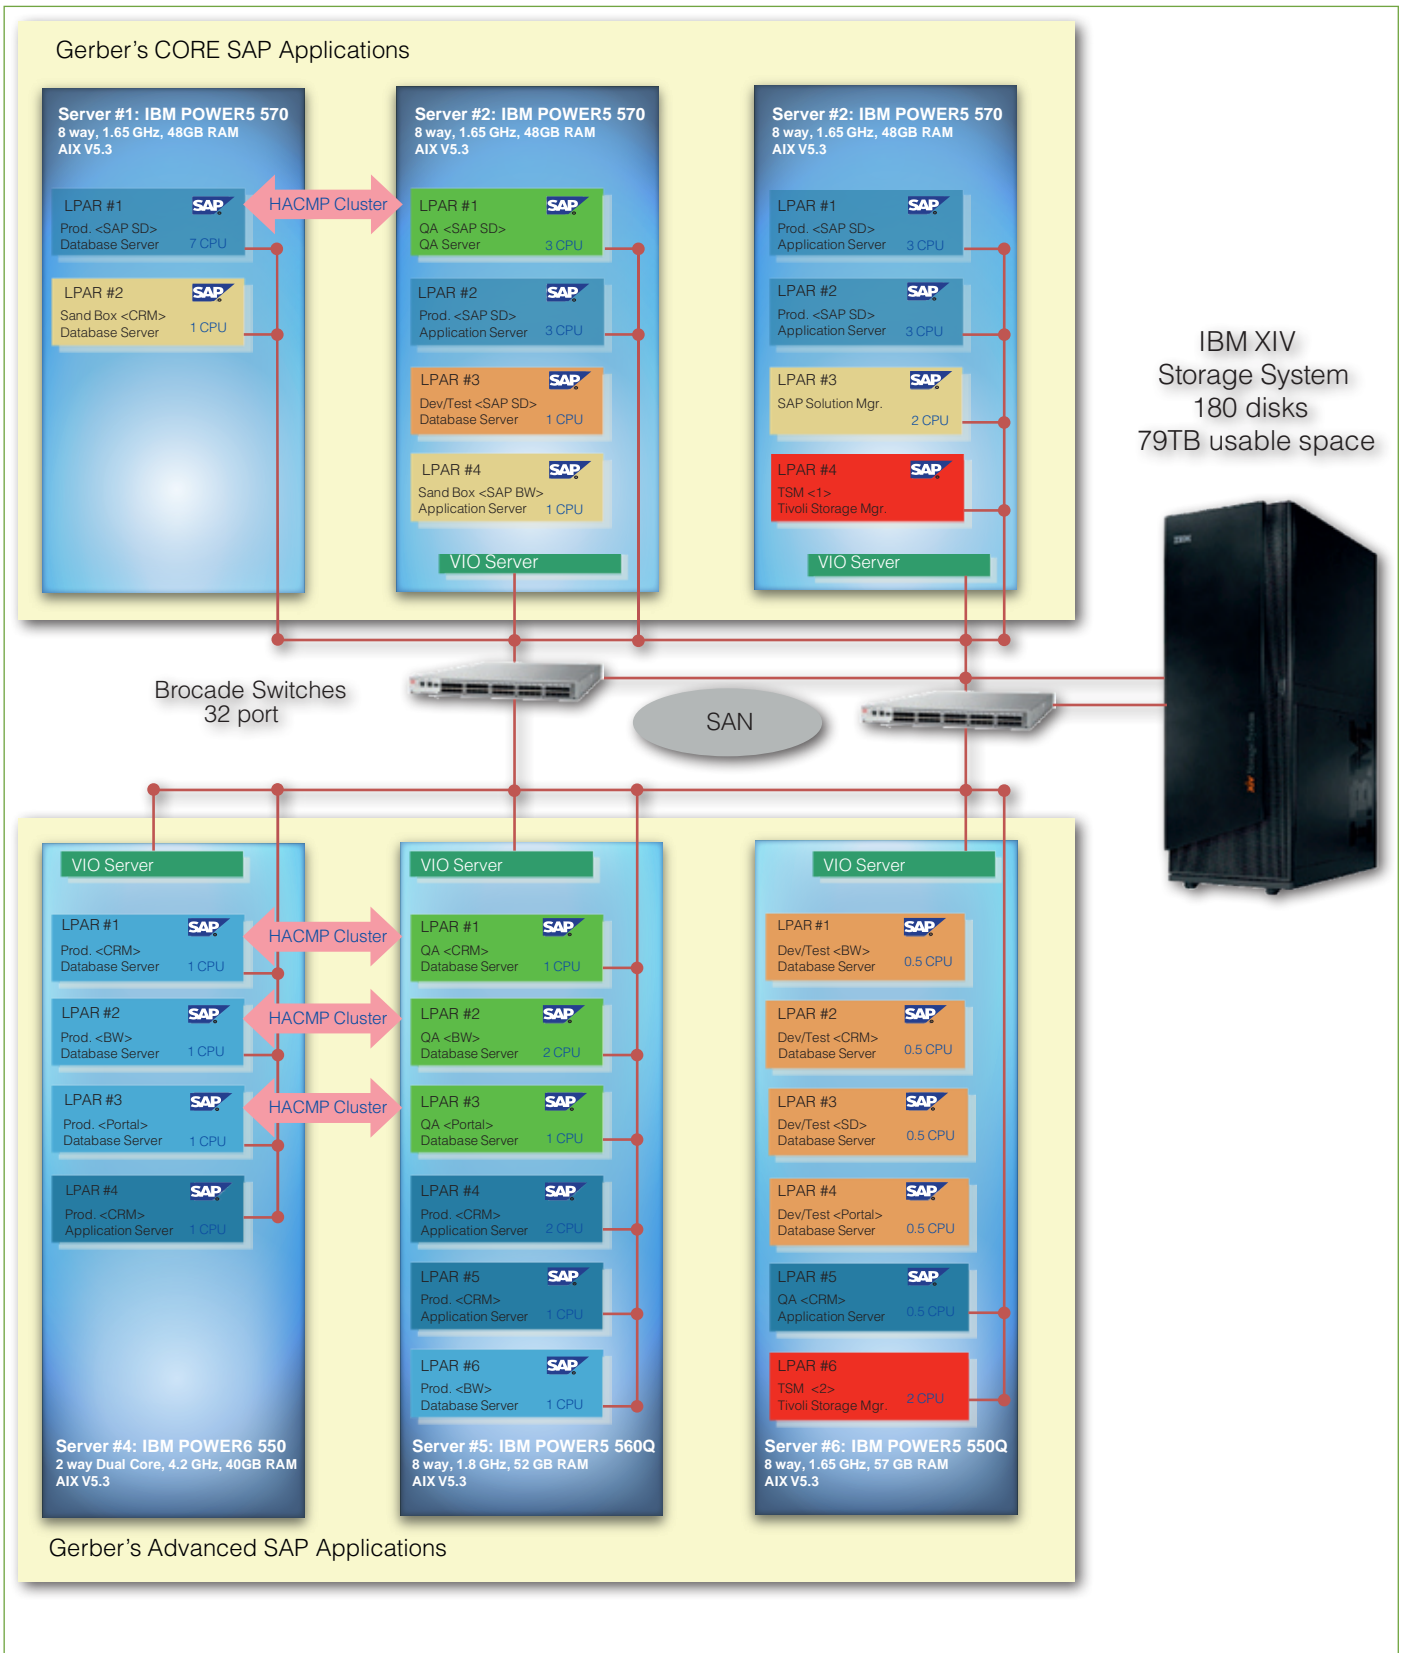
Gerber's CORE SAP Applications

Server #1: IBM POWER5 570
8 way, 1.65 GHz, 48GB RAM
AIX V5.3

LPAR #1 SAP
Prod. <SAP SD>
Database Server 7 CPU

LPAR #2 SAP
Sand Box <CRM>
Database Server 1 CPU

HACMP Cluster

Server #2: IBM POWER5 570
8 way, 1.65 GHz, 48GB RAM
AIX V5.3

LPAR #1 SAP
QA <SAP SD>
QA Server 3 CPU

LPAR #2 SAP
Prod. <SAP SD>
Application Server 3 CPU

LPAR #3 SAP
Dev/Test <SAP SD>
Database Server 1 CPU

LPAR #4 SAP
Sand Box <SAP BW>
Application Server 1 CPU

VIO Server

Server #2: IBM POWER5 570
8 way, 1.65 GHz, 48GB RAM
AIX V5.3

LPAR #1 SAP
Prod. <SAP SD>
Application Server 3 CPU

LPAR #2 SAP
Prod. <SAP SD>
Application Server 3 CPU

LPAR #3 SAP
SAP Solution Mgr.
2 CPU

LPAR #4 SAP
TSM <1>
Tivoli Storage Mgr.

VIO Server

IBM XIV
Storage System
180 disks
79TB usable space

Brocade Switches
32 port

SAN

VIO Server

LPAR #1 SAP
Prod. <CRM>
Database Server 1 CPU

LPAR #2 SAP
Prod. <BW>
Database Server 1 CPU

LPAR #3 SAP
Prod. <Portal>
Database Server 1 CPU

LPAR #4 SAP
Prod. <CRM>
Application Server 1 CPU

HACMP Cluster

HACMP Cluster

HACMP Cluster

Server #4: IBM POWER6 550
2 way Dual Core, 4.2 GHz, 40GB RAM
AIX V5.3

VIO Server

LPAR #1 SAP
QA <CRM>
Database Server 1 CPU

LPAR #2 SAP
QA <BW>
Database Server 2 CPU

LPAR #3 SAP
QA <Portal>
Database Server 1 CPU

LPAR #4 SAP
Prod. <CRM>
Application Server 2 CPU

LPAR #5 SAP
Prod. <CRM>
Application Server 1 CPU

LPAR #6 SAP
Prod. <BW>
Database Server 1 CPU

Server #5: IBM POWER5 560Q
8 way, 1.8 GHz, 52 GB RAM
AIX V5.3

VIO Server

LPAR #1 SAP
Dev/Test <BW>
Database Server 0.5 CPU

LPAR #2 SAP
Dev/Test <CRM>
Database Server 0.5 CPU

LPAR #3 SAP
Dev/Test <SD>
Database Server 0.5 CPU

LPAR #4 SAP
Dev/Test <Portal>
Database Server 0.5 CPU

LPAR #5 SAP
QA <CRM>
Application Server 0.5 CPU

LPAR #6 SAP
TSM <2>
Tivoli Storage Mgr. 2 CPU

Server #6: IBM POWER5 550Q
8 way, 1.65 GHz, 57 GB RAM
AIX V5.3

Gerber's Advanced SAP Applications